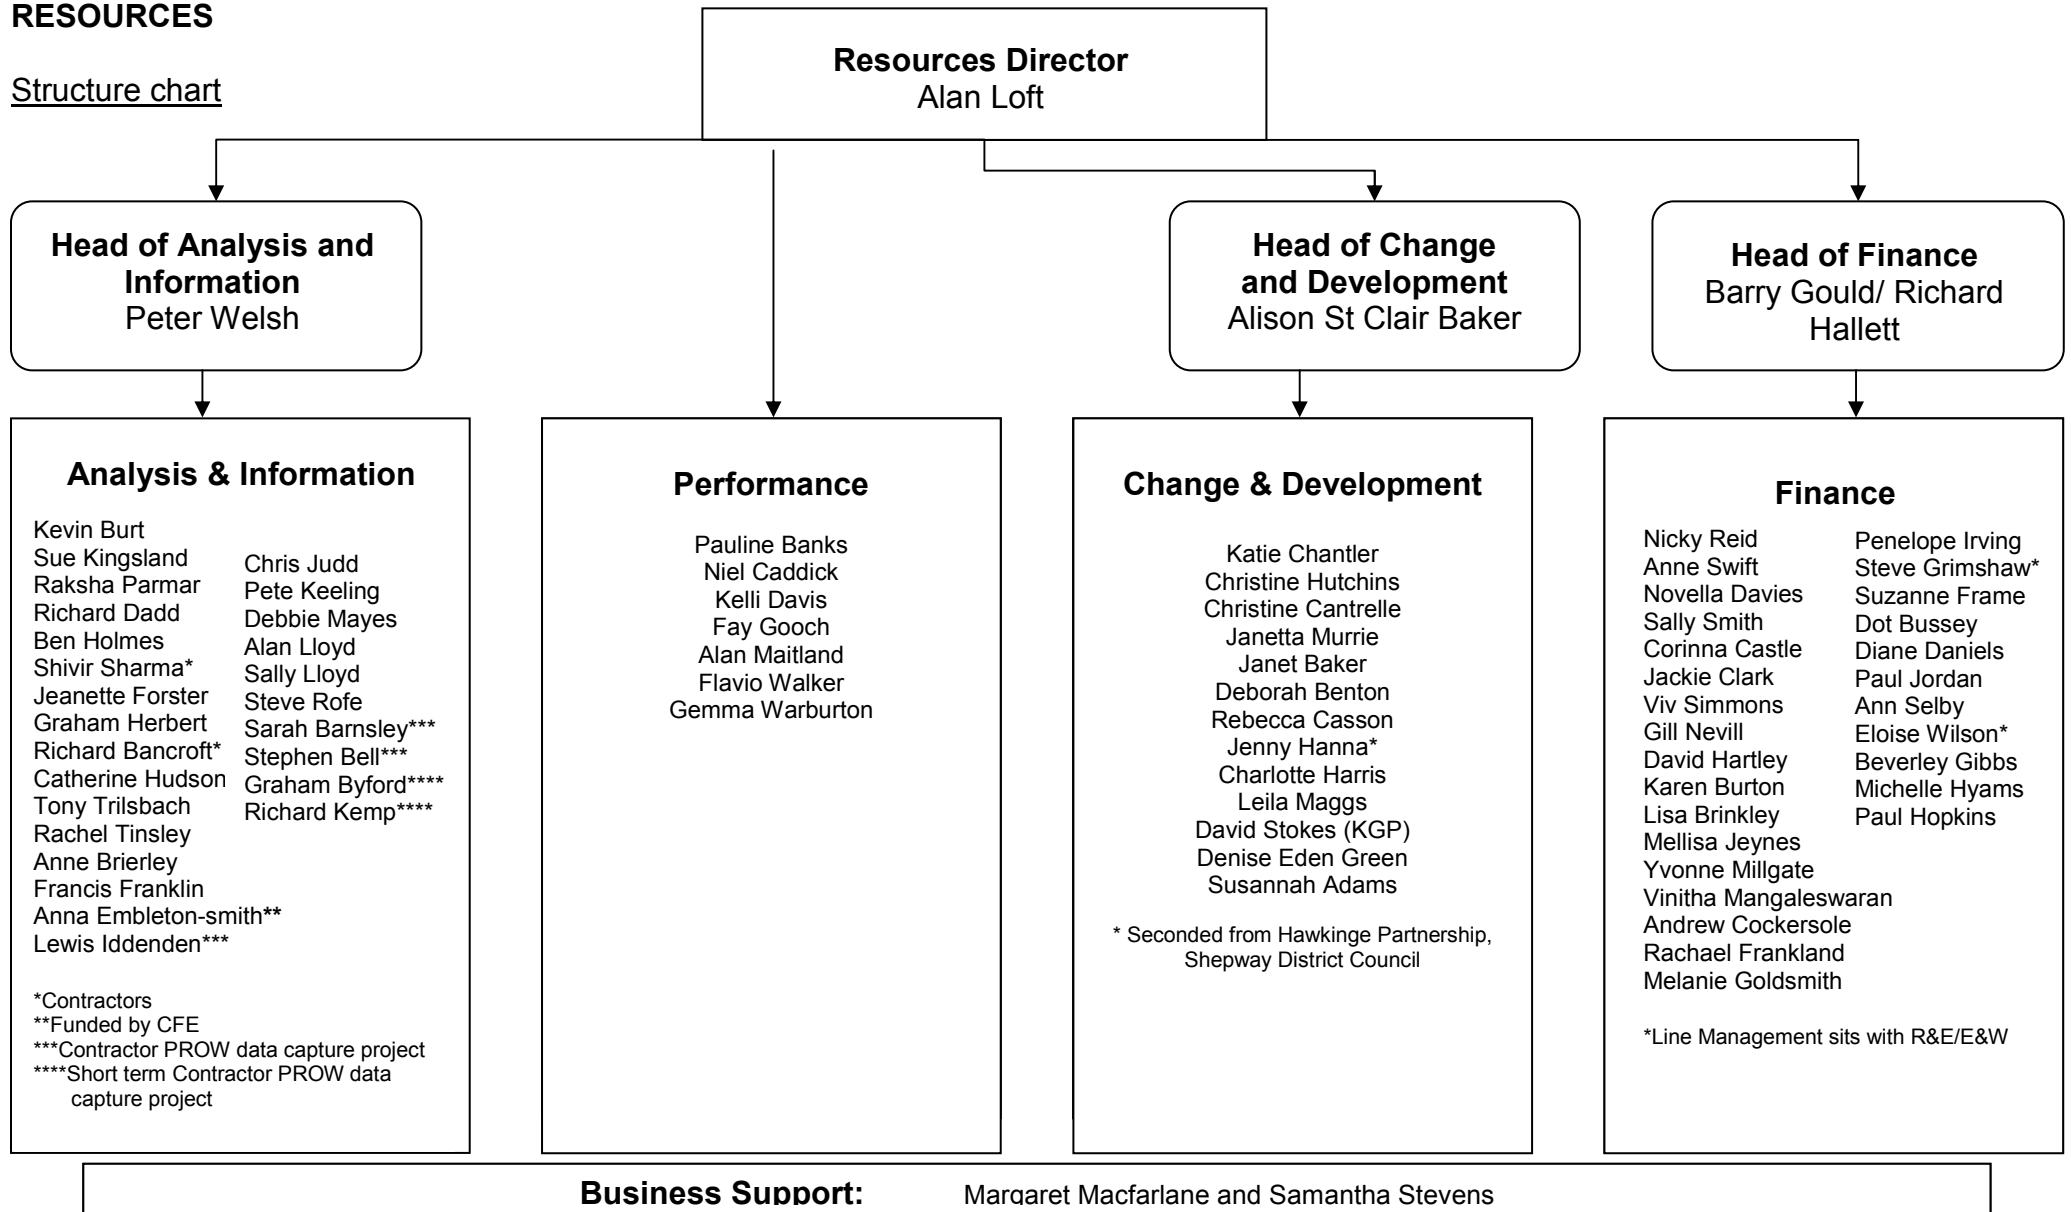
RESOURCES

Structure chart

Resources Director
Alan Loft

Head of Analysis and Information
Peter Welsh

Head of Change and Development
Alison St Clair Baker

Head of Finance
Barry Gould/ Richard Hallett

Analysis & Information

Kevin Burt
Sue Kingsland
Raksha Parmar
Richard Dadd
Ben Holmes
Shivir Sharma*
Jeanette Forster
Graham Herbert
Richard Bancroft*
Catherine Hudson
Tony Trilsbach
Rachel Tinsley
Anne Brierley
Francis Franklin
Anna Embleton-smith**
Lewis Iddenden***

Chris Judd
Pete Keeling
Debbie Mayes
Alan Lloyd
Sally Lloyd
Steve Rofe
Sarah Barnsley***
Stephen Bell***
Graham Byford****
Richard Kemp****

*Contractors
**Funded by CFE
***Contractor PROW data capture project
****Short term Contractor PROW data capture project

Performance

Pauline Banks
Niel Caddick
Kelli Davis
Fay Gooch
Alan Maitland
Flavio Walker
Gemma Warburton

Change & Development

Katie Chantler
Christine Hutchins
Christine Cantrelle
Janetta Murrie
Janet Baker
Deborah Benton
Rebecca Casson
Jenny Hanna*
Charlotte Harris
Leila Maggs
David Stokes (KGP)
Denise Eden Green
Susannah Adams

* Seconded from Hawkinge Partnership, Shepway District Council

Finance

Nicky Reid
Anne Swift
Novella Davies
Sally Smith
Corinna Castle
Jackie Clark
Viv Simmons
Gill Nevill
David Hartley
Karen Burton
Lisa Brinkley
Mellisa Jeynes
Yvonne Millgate
Vinitha Mangaleswaran
Andrew Cockersole
Rachael Frankland
Melanie Goldsmith

Penelope Irving
Steve Grimshaw*
Suzanne Frame
Dot Bussey
Diane Daniels
Paul Jordan
Ann Selby
Eloise Wilson*
Beverley Gibbs
Michelle Hyams
Paul Hopkins

*Line Management sits with R&E/E&W

Business Support: Margaret Macfarlane and Samantha Stevens